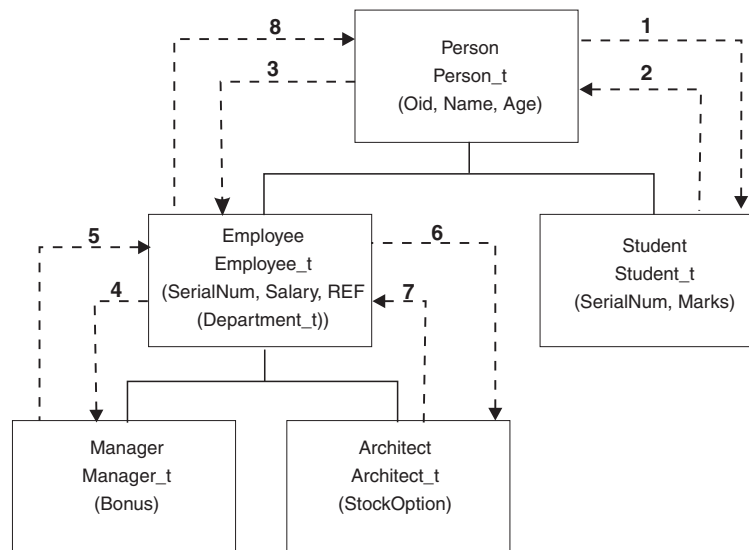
8

1

Person
Person_t
(Oid, Name, Age)

3

2

Employee
Employee_t
(SerialNum, Salary, REF
(Department_t))

5

6

4

7

Student
Student_t
(SerialNum, Marks)

Manager
Manager_t
(Bonus)

Architect
Architect_t
(StockOption)